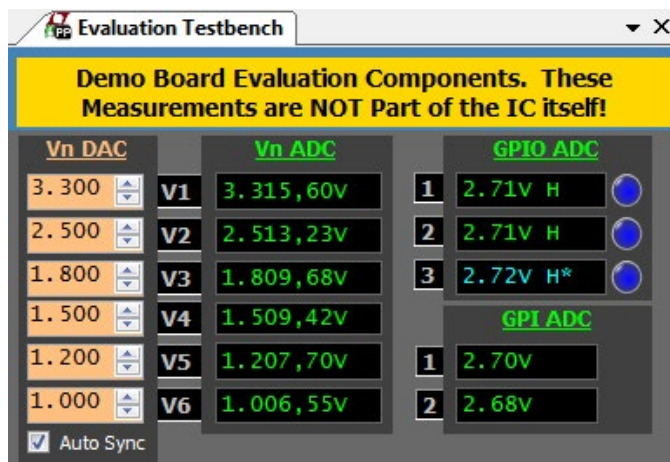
Evaluation Testbench ▾ X

Demo Board Evaluation Components. These Measurements are NOT Part of the IC itself!

Vn DAC

3.300
2.500
1.800
1.500
1.200
1.000

Auto Sync

Vn ADC

V1 3.315,60V
V2 2.513,23V
V3 1.809,68V
V4 1.509,42V
V5 1.207,70V
V6 1.006,55V

GPIO ADC

1 2.71V H
2 2.71V H
3 2.72V H*

GPI ADC

1 2.70V
2 2.68V